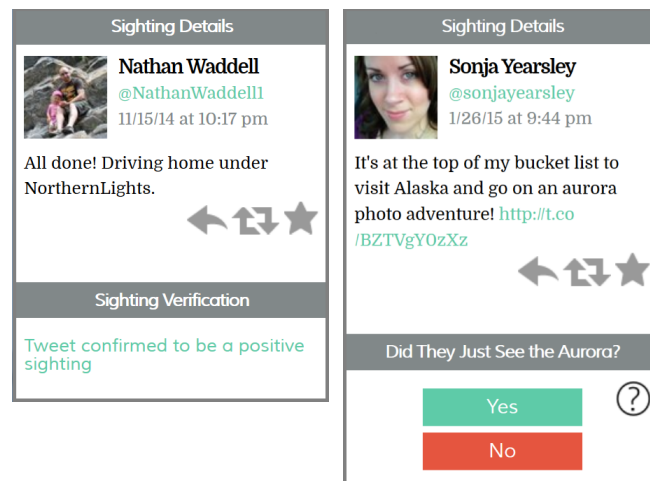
Sighting Details

Nathan Waddell
@NathanWaddell1
11/15/14 at 10:17 pm

All done! Driving home under NorthernLights.

Sighting Verification

Tweet confirmed to be a positive sighting

Sighting Details

Sonja Yearsley
@sonjayearsley
1/26/15 at 9:44 pm

It's at the top of my bucket list to visit Alaska and go on an aurora photo adventure! http://t.co/BZTVgY0zXz

Did They Just See the Aurora?

Yes

No

?